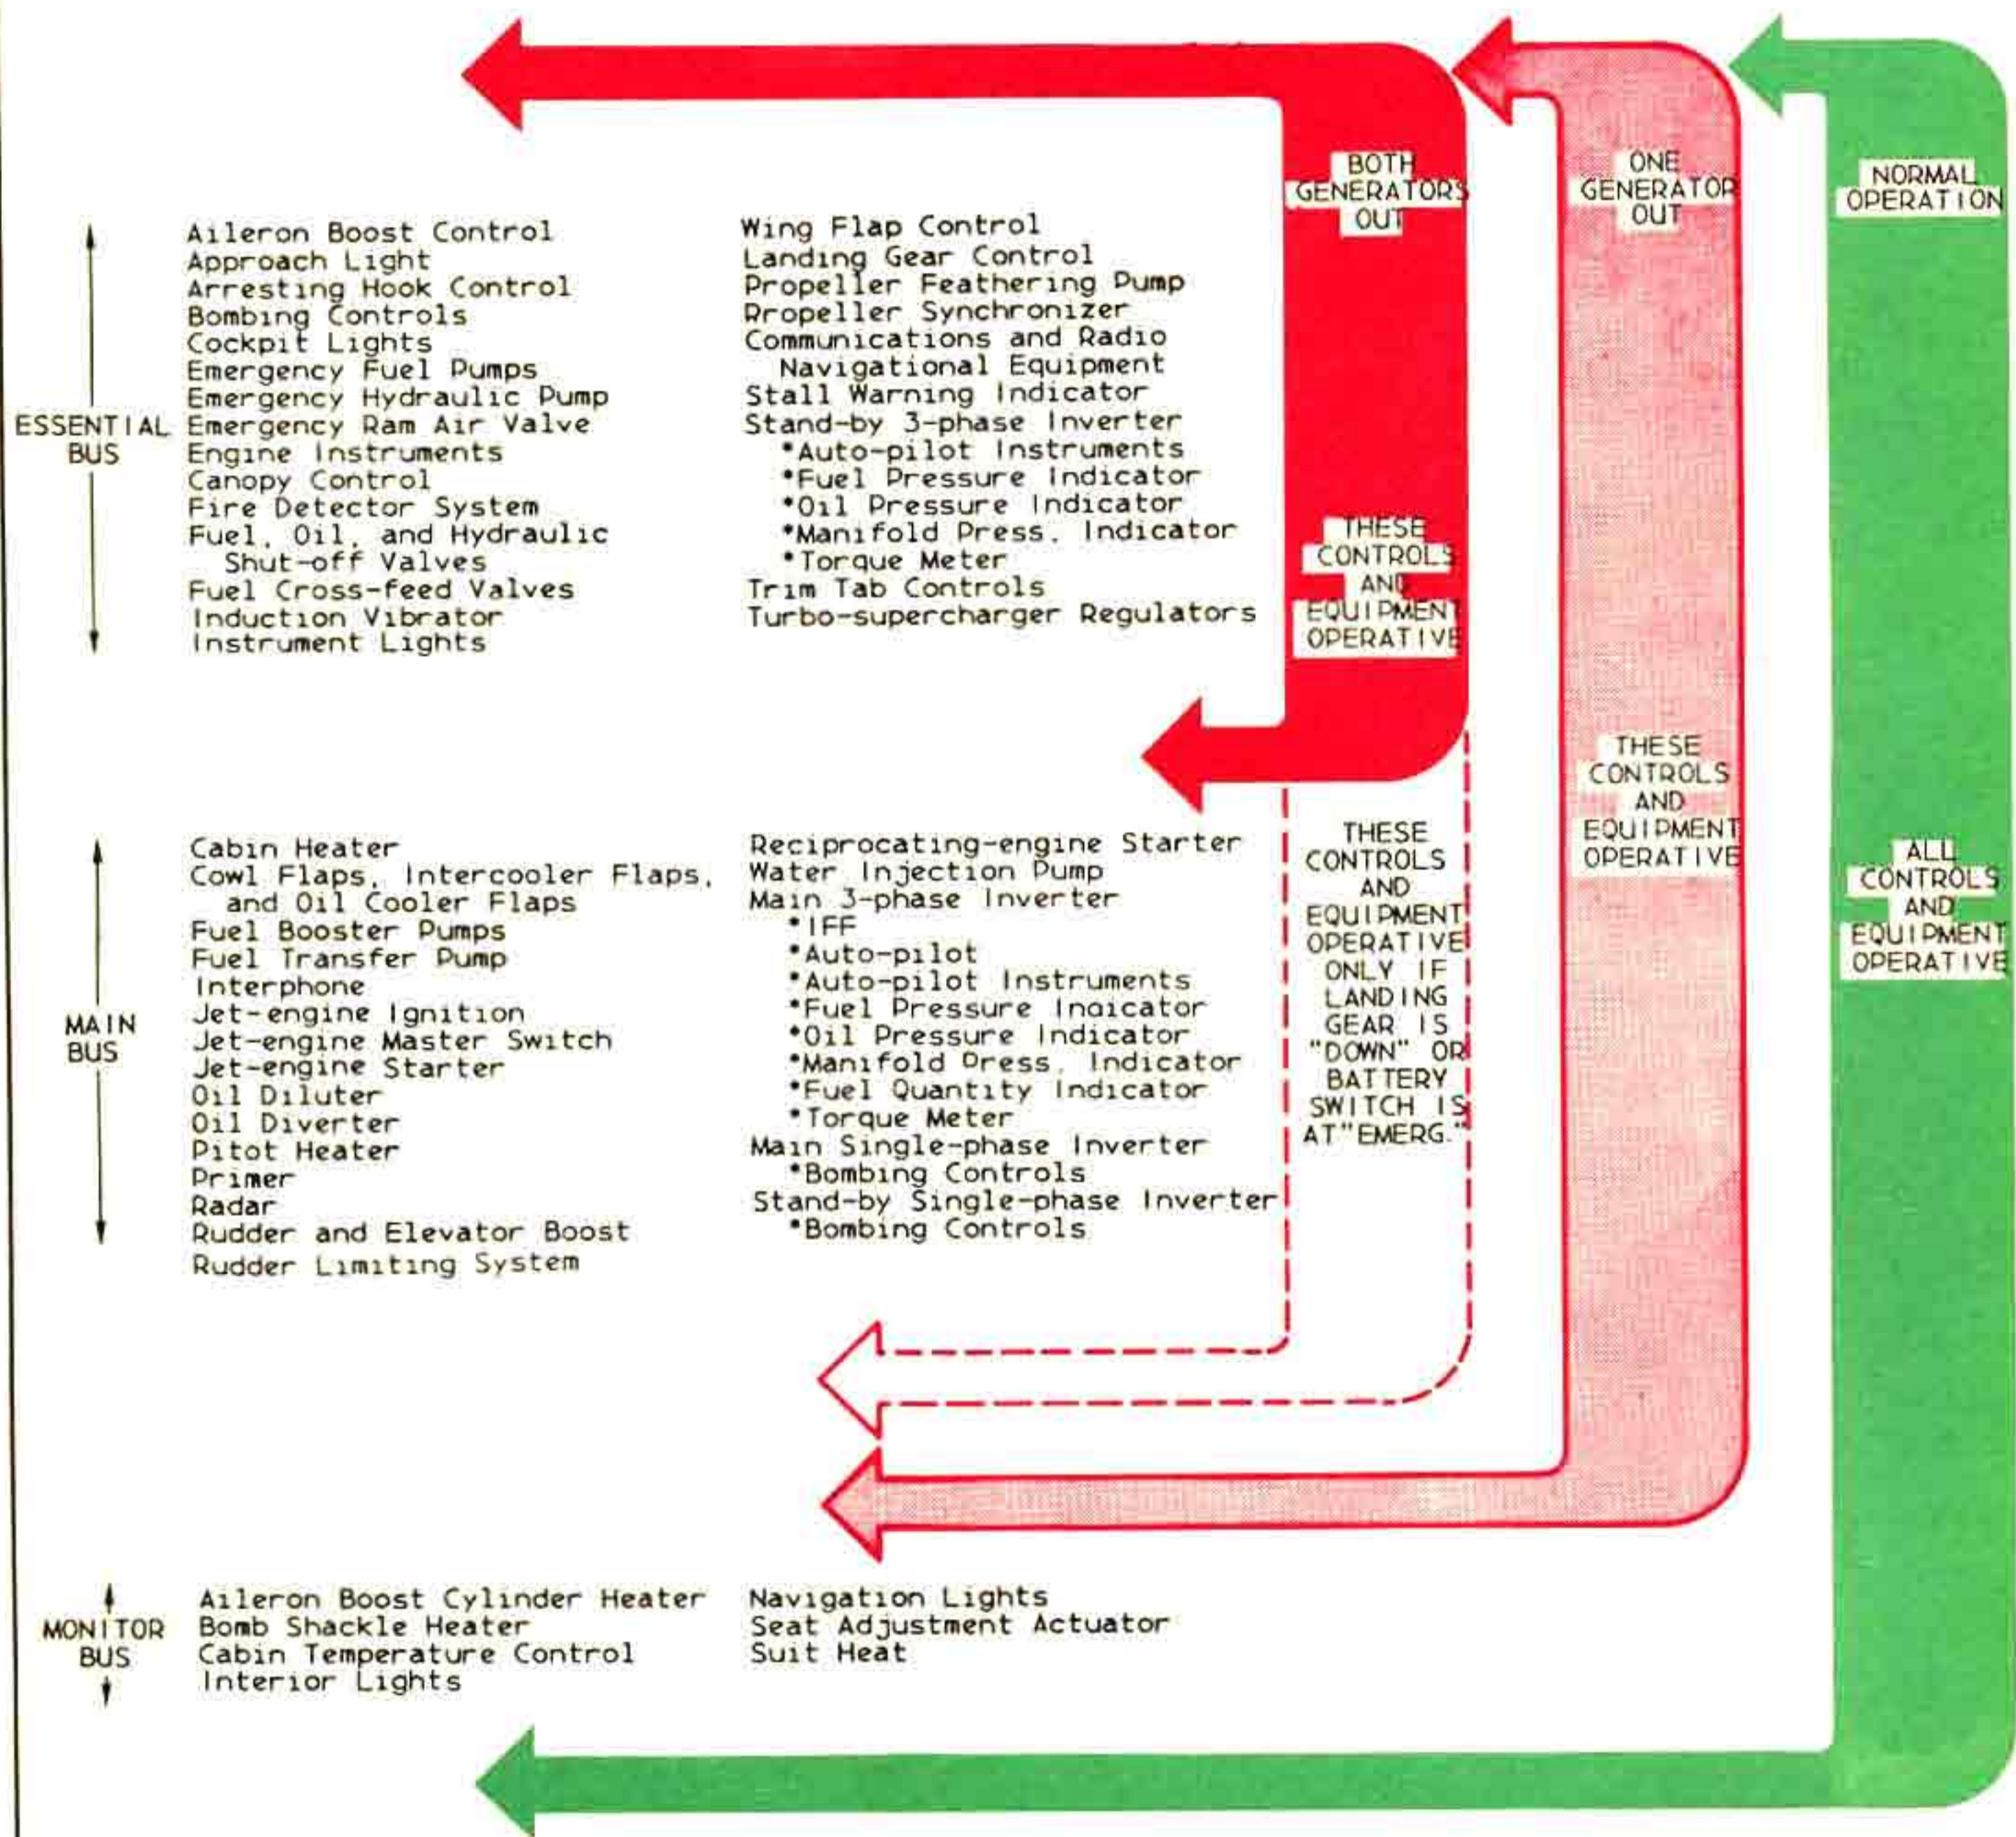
BOTH GENERATORS OUT

ONE GENERATOR OUT

NORMAL OPERATION

ESSENTIAL BUS

Aileron Boost Control
Approach Light
Arresting Hook Control
Bombing Controls
Cockpit Lights
Emergency Fuel Pumps
Emergency Hydraulic Pump
Emergency Ram Air Valve
Engine Instruments
Canopy Control
Fire Detector System
Fuel, Oil, and Hydraulic Shut-off Valves
Fuel Cross-feed Valves
Induction Vibrator
Instrument Lights

Wing Flap Control
Landing Gear Control
Propeller Feathering Pump
Propeller Synchronizer
Communications and Radio Navigational Equipment
Stall Warning Indicator
Stand-by 3-phase Inverter
•Auto-pilot Instruments
•Fuel Pressure Indicator
•Oil Pressure Indicator
•Manifold Press. Indicator
•Torque Meter
Trim Tab Controls
Turbo-supercharger Regulators

THESE CONTROLS AND EQUIPMENT OPERATIVE

THESE CONTROLS AND EQUIPMENT OPERATIVE

MAIN BUS

Cabin Heater
Cowl Flaps, Intercooler Flaps, and Oil Cooler Flaps
Fuel Booster Pumps
Fuel Transfer Pump
Interphone
Jet-engine Ignition
Jet-engine Master Switch
Jet-engine Starter
Oil Diluter
Oil Diverter
Pitot Heater
Primer
Radar
Rudder and Elevator Boost
Rudder Limiting System

Reciprocating-engine Starter
Water Injection Pump
Main 3-phase Inverter
•IFF
•Auto-pilot
•Auto-pilot Instruments
•Fuel Pressure Indicator
•Oil Pressure Indicator
•Manifold Press. Indicator
•Fuel Quantity Indicator
•Torque Meter
Main Single-phase Inverter
•Bombing Controls
Stand-by Single-phase Inverter
•Bombing Controls

THESE CONTROLS AND EQUIPMENT OPERATIVE ONLY IF LANDING GEAR IS "DOWN" OR BATTERY SWITCH IS AT"EMERG."

ALL CONTROLS AND EQUIPMENT OPERATIVE

MONITOR BUS

Aileron Boost Cylinder Heater
Bomb Shackle Heater
Cabin Temperature Control
Interior Lights

Navigation Lights
Seat Adjustment Actuator
Suit Heat